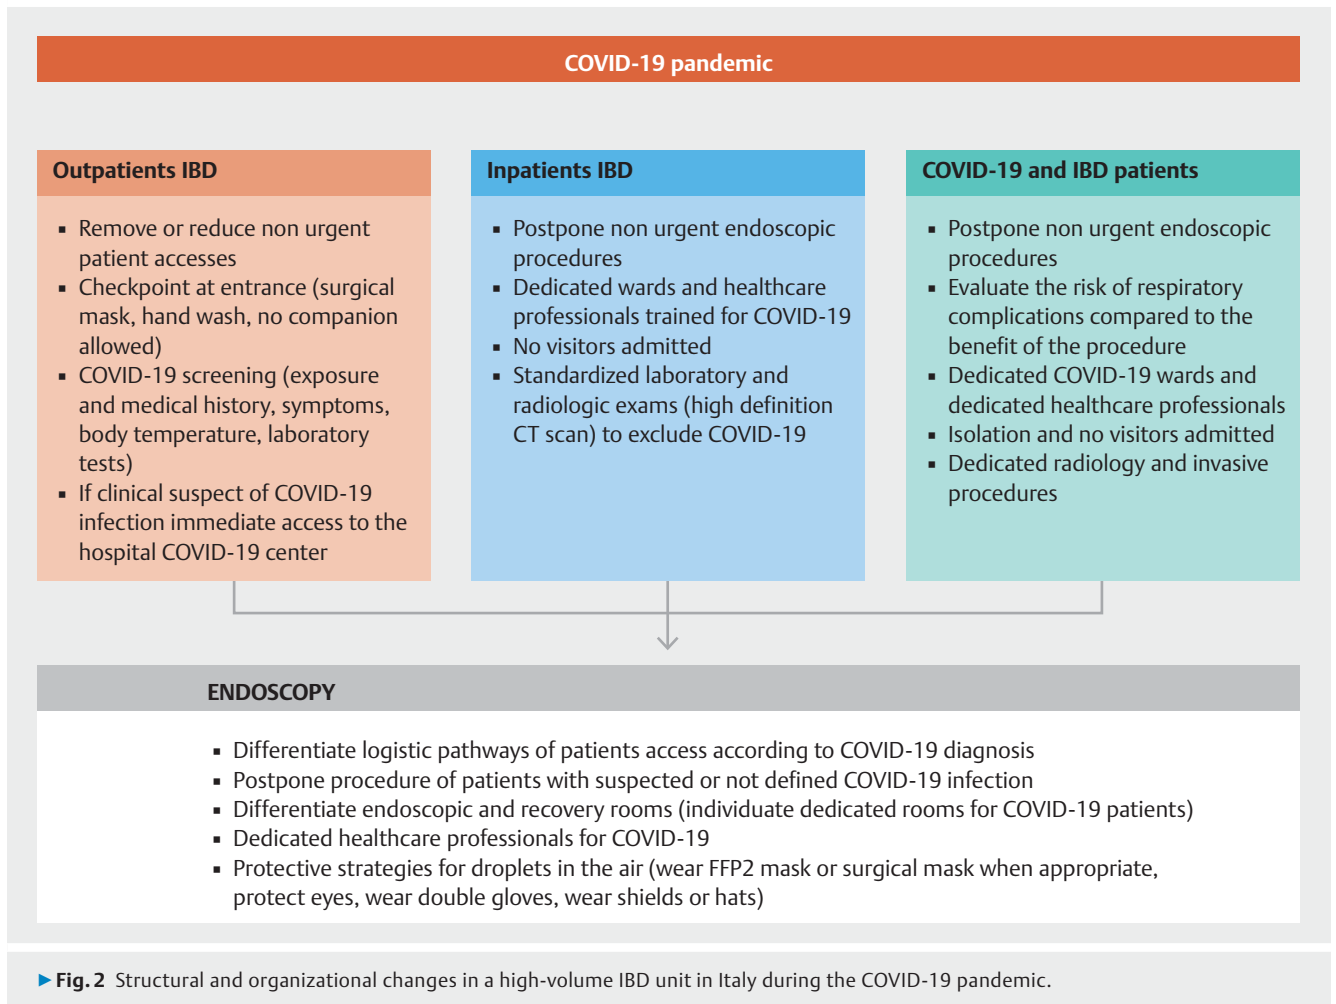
COVID-19 pandemic

Outpatients IBD

- Remove or reduce non urgent patient accesses
- Checkpoint at entrance (surgical mask, hand wash, no companion allowed)
- COVID-19 screening (exposure and medical history, symptoms, body temperature, laboratory tests)
- If clinical suspect of COVID-19 infection immediate access to the hospital COVID-19 center

Inpatients IBD

- Postpone non urgent endoscopic procedures
- Dedicated wards and healthcare professionals trained for COVID-19
- No visitors admitted
- Standardized laboratory and radiologic exams (high definition CT scan) to exclude COVID-19

COVID-19 and IBD patients

- Postpone non urgent endoscopic procedures
- Evaluate the risk of respiratory complications compared to the benefit of the procedure
- Dedicated COVID-19 wards and dedicated healthcare professionals
- Isolation and no visitors admitted
- Dedicated radiology and invasive procedures

ENDOSCOPY

- Differentiate logistic pathways of patients access according to COVID-19 diagnosis
- Postpone procedure of patients with suspected or not defined COVID-19 infection
- Differentiate endoscopic and recovery rooms (individuate dedicated rooms for COVID-19 patients)
- Dedicated healthcare professionals for COVID-19
- Protective strategies for droplets in the air (wear FFP2 mask or surgical mask when appropriate, protect eyes, wear double gloves, wear shields or hats)

▶ Fig. 2 Structural and organizational changes in a high-volume IBD unit in Italy during the COVID-19 pandemic.